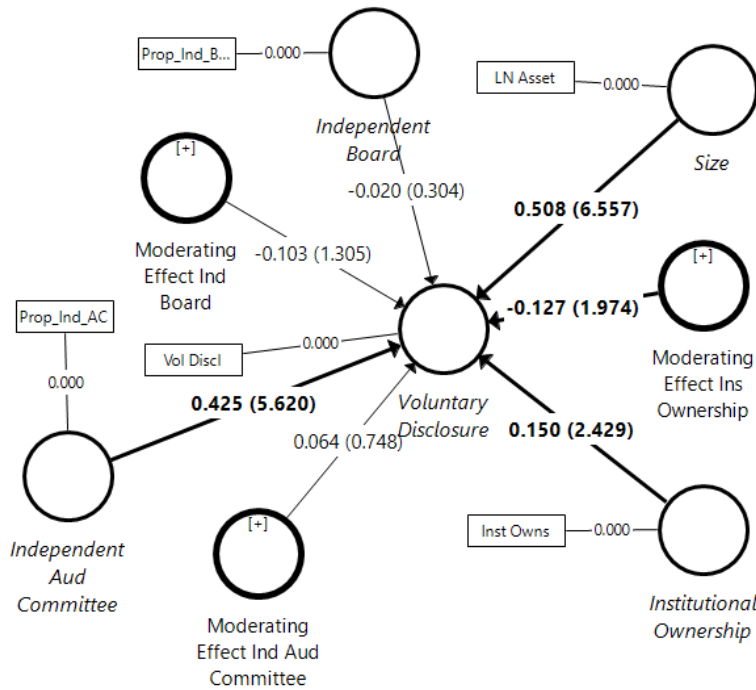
Prop_Ind_B...
0.000
Independent Board
-0.020 (0.304)

LN Asset
0.000
Size
0.508 (6.557)

[+]
Moderating Effect Ind Board
-0.103 (1.305)

[+]
-0.127 (1.974)
Moderating Effect Ins Ownership

Prop_Ind_AC
0.000

Vol Discl
0.000
Voluntary Disclosure

0.425 (5.620)
0.064 (0.748)
0.150 (2.429)

Independent Aud Committee

Inst Owns
0.000
Institutional Ownership

[+]
Moderating Effect Ind Aud Committee